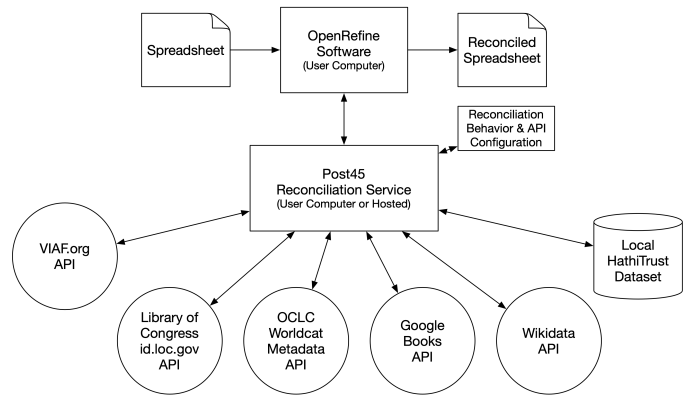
Spreadsheet

OpenRefine Software
(User Computer)

Reconciled Spreadsheet

Reconciliation Behavior & API Configuration

Post45 Reconciliation Service
(User Computer or Hosted)

VIAF.org API

Local HathiTrust Dataset

Library of Congress id.loc.gov API

OCLC Worldcat Metadata API

Google Books API

Wikidata API